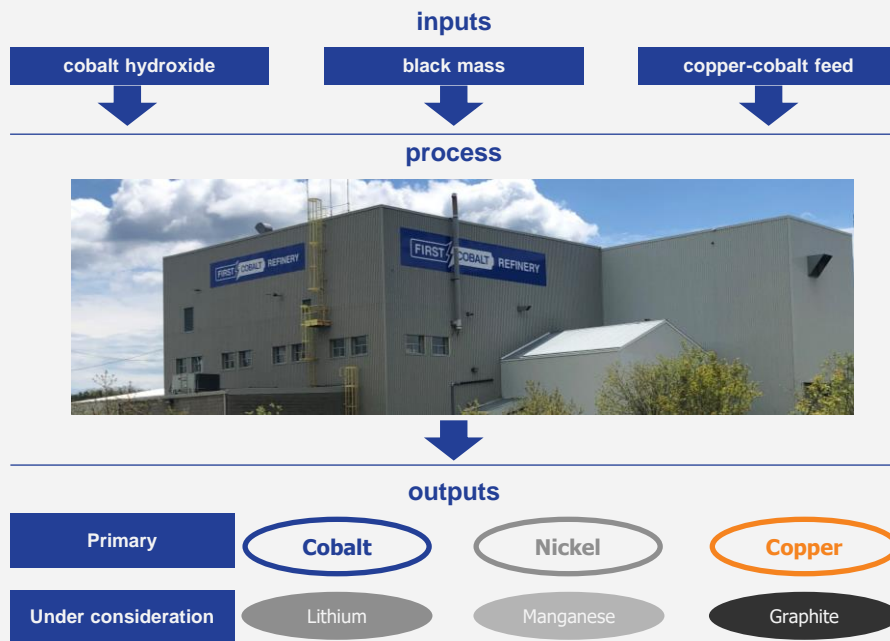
inputs

cobalt hydroxide

black mass

copper-cobalt feed

process

FIRST COBALT REFINERY

FIRST COBALT REFINERY

outputs

Primary

Cobalt

Nickel

Copper

Under consideration

Lithium

Manganese

Graphite